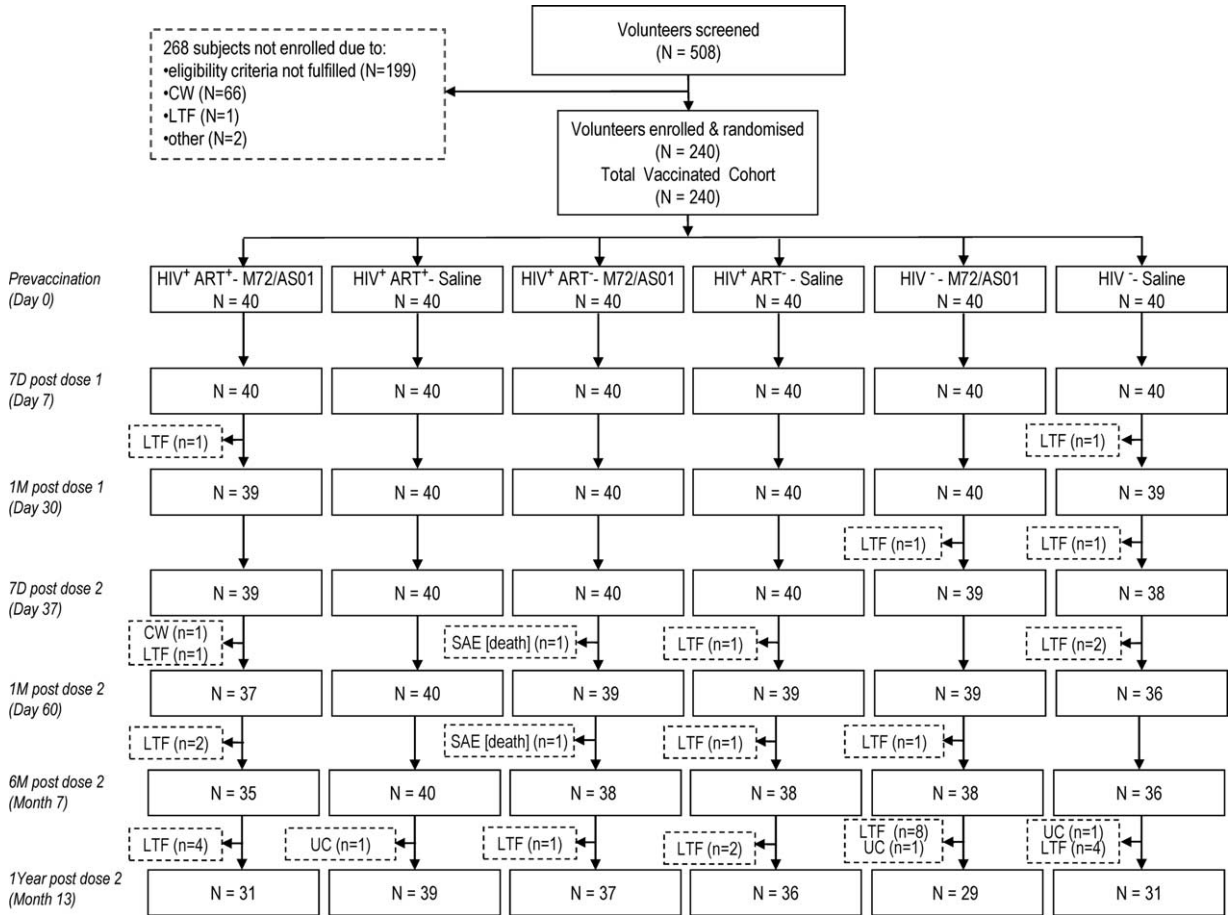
Volunteers screened
(N = 508)

268 subjects not enrolled due to:
•eligibility criteria not fulfilled (N=199)
•CW (N=66)
•LTF (N=1)
•other (N=2)

Volunteers enrolled & randomised
(N = 240)
Total Vaccinated Cohort
(N = 240)

Prevaccination
(Day 0)

$HIV^+$ $ART^+$- M72/AS01
N = 40

$HIV^+$ $ART^+$- Saline
N = 40

$HIV^+$ $ART^-$- M72/AS01
N = 40

$HIV^+$ $ART^-$ - Saline
N = 40

$HIV^-$ - M72/AS01
N = 40

$HIV^-$- Saline
N = 40

7D post dose 1
(Day 7)

N = 40
N = 40
N = 40
N = 40
N = 40
N = 40

LTF (n=1)
LTF (n=1)

1M post dose 1
(Day 30)

N = 39
N = 40
N = 40
N = 40
N = 40
N = 39

LTF (n=1)
LTF (n=1)

7D post dose 2
(Day 37)

N = 39
N = 40
N = 40
N = 40
N = 39
N = 38

CW (n=1)
LTF (n=1)
SAE [death] (n=1)
LTF (n=1)
LTF (n=2)

1M post dose 2
(Day 60)

N = 37
N = 40
N = 39
N = 39
N = 39
N = 36

LTF (n=2)
SAE [death] (n=1)
LTF (n=1)
LTF (n=1)

6M post dose 2
(Month 7)

N = 35
N = 40
N = 38
N = 38
N = 38
N = 36

LTF (n=4)
UC (n=1)
LTF (n=1)
LTF (n=2)
LTF (n=8)
UC (n=1)
UC (n=1)
LTF (n=4)

1Year post dose 2
(Month 13)

N = 31
N = 39
N = 37
N = 36
N = 29
N = 31